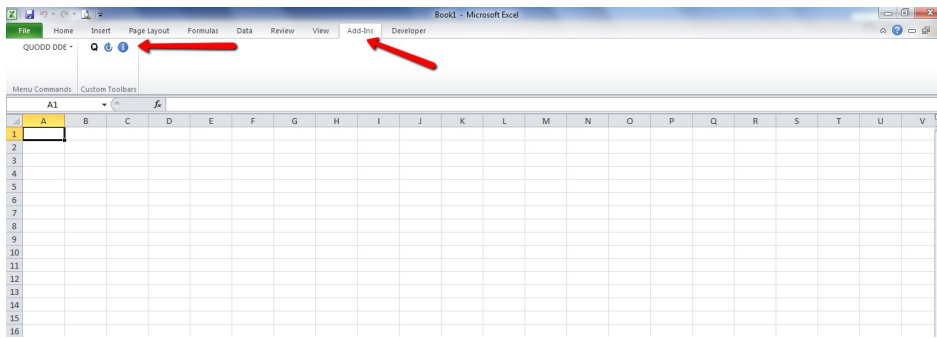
Book1 - Microsoft Excel

File Home Insert Page Layout Formulas Data Review View Add-Ins Developer

QUODD DDE ▾

Menu Commands Custom Toolbars

A1 $f_x$

| | A | B | C | D | E | F | G | H | I | J | K | L | M | N | O | P | Q | R | S | T | U | V |
|---|---|---|---|---|---|---|---|---|---|---|---|---|---|---|---|---|---|---|---|---|---|---|
| 1 | | | | | | | | | | | | | | | | | | | | | | |
| 2 | | | | | | | | | | | | | | | | | | | | | | |
| 3 | | | | | | | | | | | | | | | | | | | | | | |
| 4 | | | | | | | | | | | | | | | | | | | | | | |
| 5 | | | | | | | | | | | | | | | | | | | | | | |
| 6 | | | | | | | | | | | | | | | | | | | | | | |
| 7 | | | | | | | | | | | | | | | | | | | | | | |
| 8 | | | | | | | | | | | | | | | | | | | | | | |
| 9 | | | | | | | | | | | | | | | | | | | | | | |
| 10 | | | | | | | | | | | | | | | | | | | | | | |
| 11 | | | | | | | | | | | | | | | | | | | | | | |
| 12 | | | | | | | | | | | | | | | | | | | | | | |
| 13 | | | | | | | | | | | | | | | | | | | | | | |
| 14 | | | | | | | | | | | | | | | | | | | | | | |
| 15 | | | | | | | | | | | | | | | | | | | | | | |
| 16 | | | | | | | | | | | | | | | | | | | | | | |